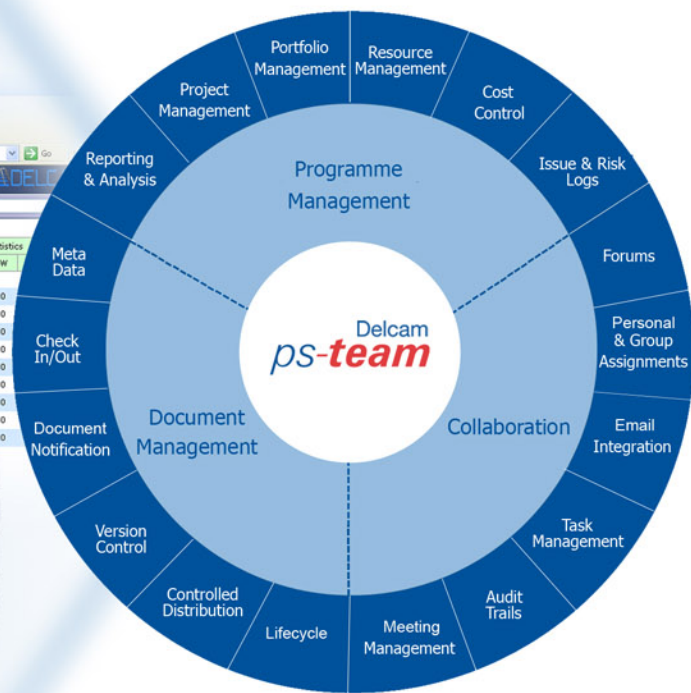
Portfolio Management

Resource Management

Cost Control

Issue & Risk Logs

Forums

Personal & Group Assignments

Email Integration

Task Management

Audit Trails

Meeting Management

Lifecycle

Controlled Distribution

Version Control

Document Notification

Check In/Out

Meta Data

Reporting & Analysis

Project Management

Programme Management

Document Management

Collaboration

Delcam

ps-team